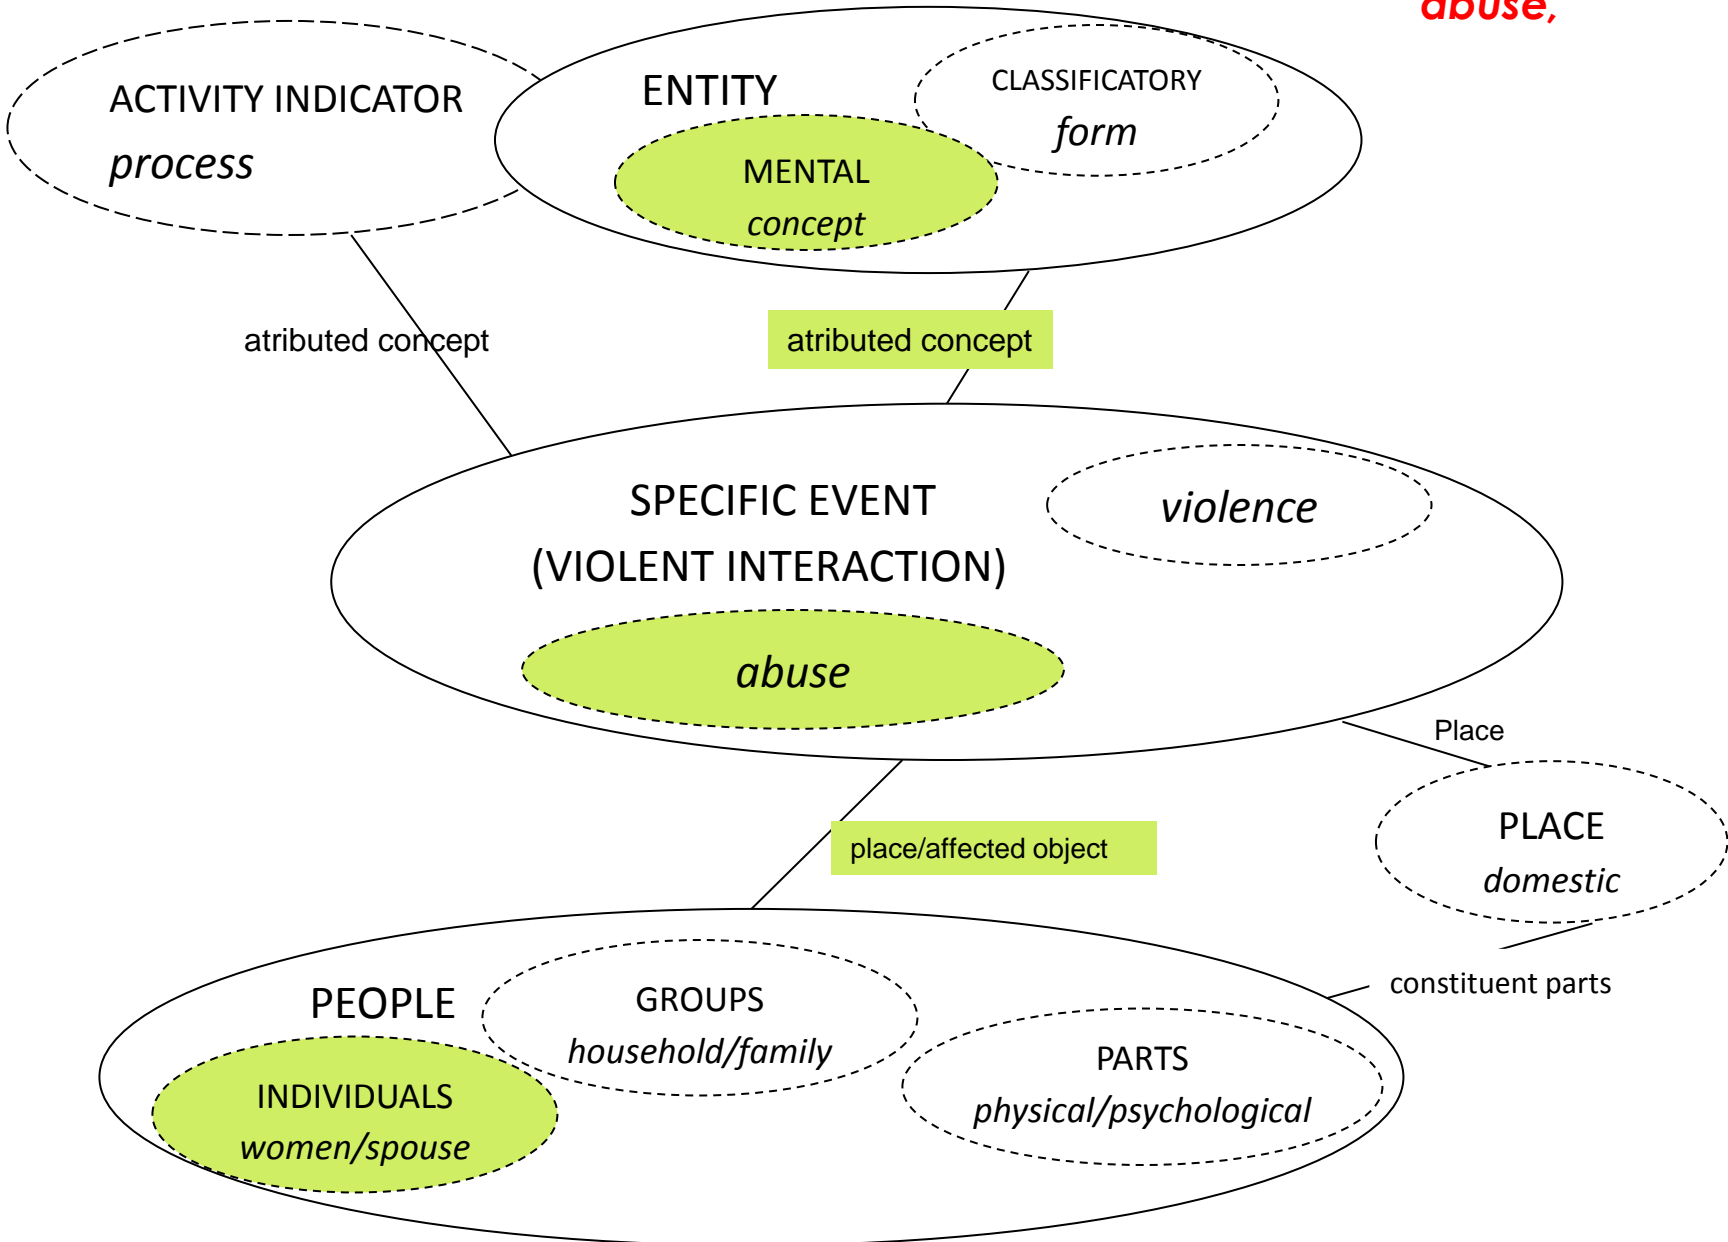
abuse,

ACTIVITY INDICATOR
*process*

ENTITY

CLASSIFICATORY
*form*

MENTAL
*concept*

atributed concept

atributed concept

SPECIFIC EVENT
(VIOLENT INTERACTION)

*violence*

*abuse*

Place

PLACE
*domestic*

place/affected object

constituent parts

PEOPLE

GROUPS
*household/family*

INDIVIDUALS
*women/spouse*

PARTS
*physical/psychological*